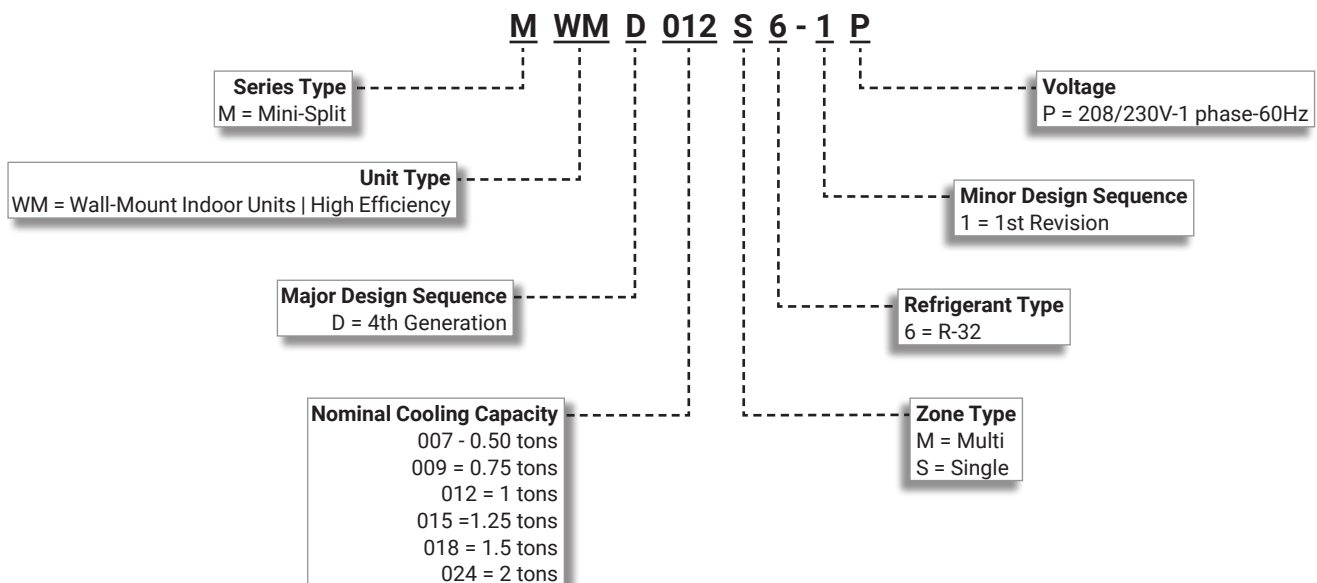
M WM D 012 S 6 - 1 P

Series Type
M = Mini-Split

Unit Type
WM = Wall-Mount Indoor Units | High Efficiency

Major Design Sequence
D = 4th Generation

Nominal Cooling Capacity
007 - 0.50 tons
009 = 0.75 tons
012 = 1 tons
015 =1.25 tons
018 = 1.5 tons
024 = 2 tons

Voltage
P = 208/230V-1 phase-60Hz

Minor Design Sequence
1 = 1st Revision

Refrigerant Type
6 = R-32

Zone Type
M = Multi
S = Single